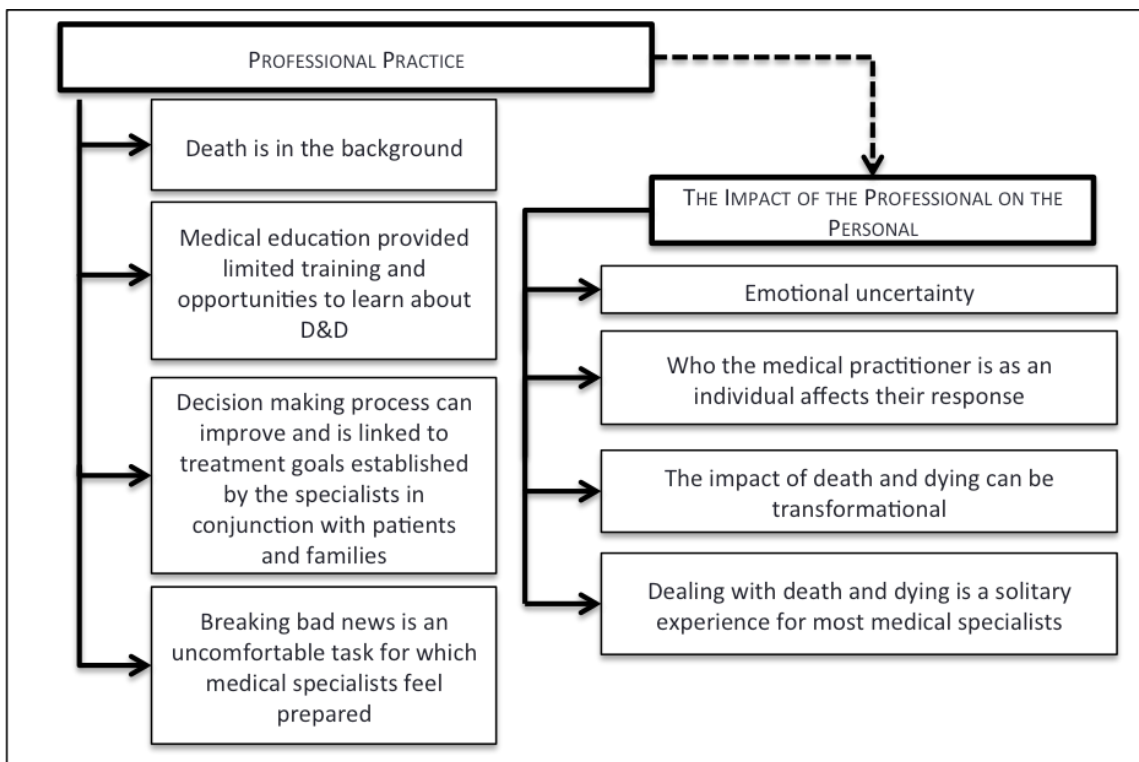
PROFESSIONAL PRACTICE

Death is in the background

Medical education provided limited training and opportunities to learn about D&D

Decision making process can improve and is linked to treatment goals established by the specialists in conjunction with patients and families

Breaking bad news is an uncomfortable task for which medical specialists feel prepared

THE IMPACT OF THE PROFESSIONAL ON THE PERSONAL

Emotional uncertainty

Who the medical practitioner is as an individual affects their response

The impact of death and dying can be transformational

Dealing with death and dying is a solitary experience for most medical specialists